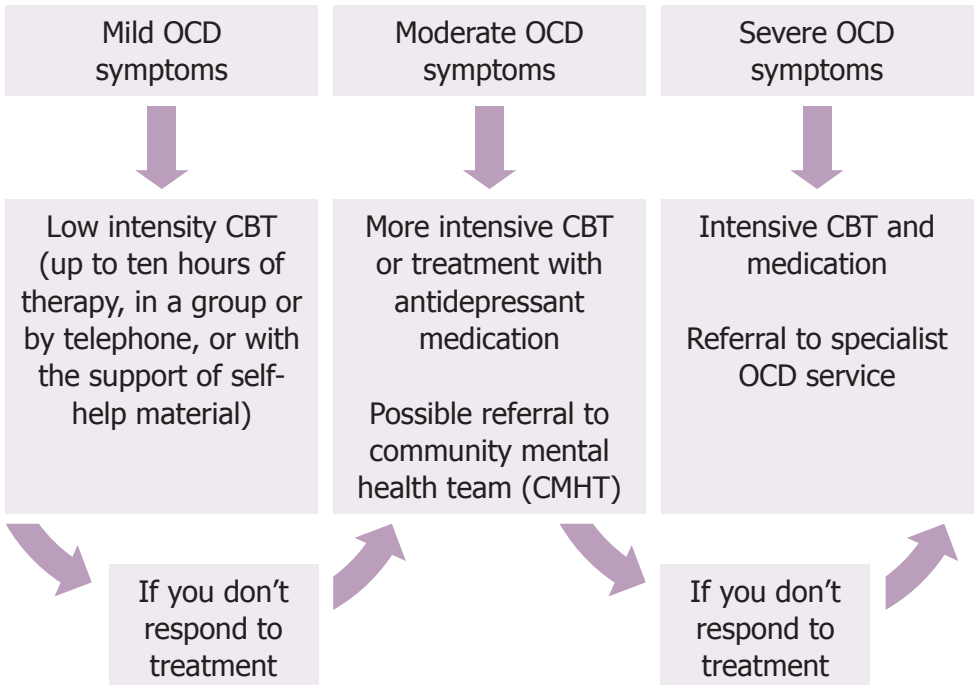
Mild OCD symptoms

Moderate OCD symptoms

Severe OCD symptoms

Low intensity CBT (up to ten hours of therapy, in a group or by telephone, or with the support of self-help material)

More intensive CBT or treatment with antidepressant medication

Possible referral to community mental health team (CMHT)

Intensive CBT and medication

Referral to specialist OCD service

If you don’t respond to treatment

If you don’t respond to treatment